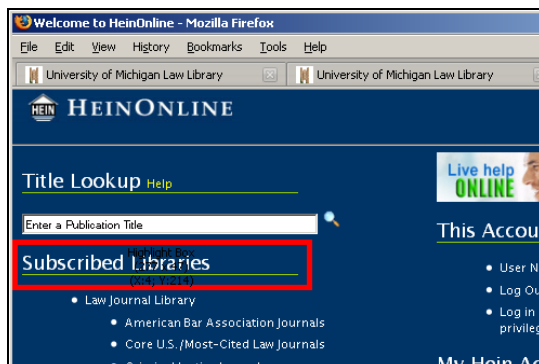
Welcome to HeinOnline - Mozilla Firefox

File Edit View History Bookmarks Tools Help

University of Michigan Law Library

University of Michigan Law Library

HEIN HEINONLINE

Title Lookup Help

Enter a Publication Title

Subscribed Libraries

Highlight Box
(Ctrl+Shift+2)

• Law Journal Library

• American Bar Association Journals

• Core U.S./Most-Cited Law Journals

Live help ONLINE

This Accou

• User N

• Log Ou

• Log in
privileg

My Hein Ac